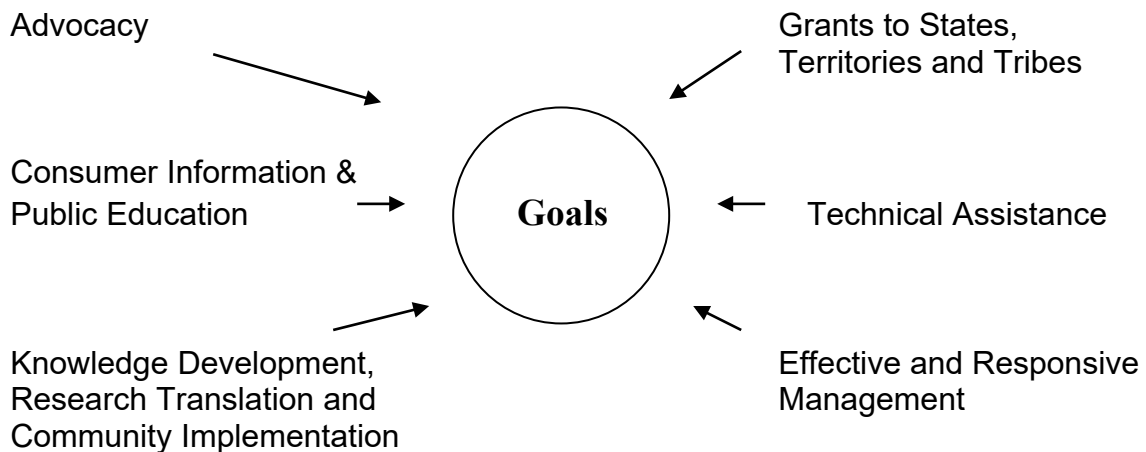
Advocacy

Grants to States, Territories and Tribes

Consumer Information & Public Education

Goals

Technical Assistance

Knowledge Development, Research Translation and Community Implementation

Effective and Responsive Management